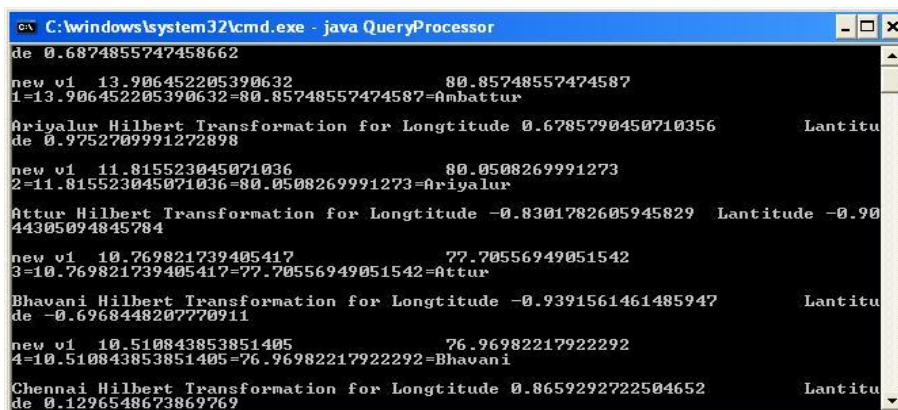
C:\windows\system32\cmd.exe - java QueryProcessor

de 0.6874855747458662

new v1 13.906452205390632 80.85748557474587
1=13.906452205390632=80.85748557474587=Ambattur

Ariyalur Hilbert Transformation for Longtitude 0.6785790450710356 Lantitude 0.9752709991272898

new v1 11.815523045071036 80.0508269991273
2=11.815523045071036=80.0508269991273=Ariyalur

Attur Hilbert Transformation for Longtitude -0.8301782605945829 Lantitude -0.9044305094845784

new v1 10.769821739405417 77.70556949051542
3=10.769821739405417=77.70556949051542=Attur

Bhavani Hilbert Transformation for Longtitude -0.9391561461485947 Lantitude -0.6968448207770911

new v1 10.510843853851405 76.96982217922292
4=10.510843853851405=76.96982217922292=Bhavani

Chennai Hilbert Transformation for Longtitude 0.8659292722504652 Lantitude 0.1296548673869769